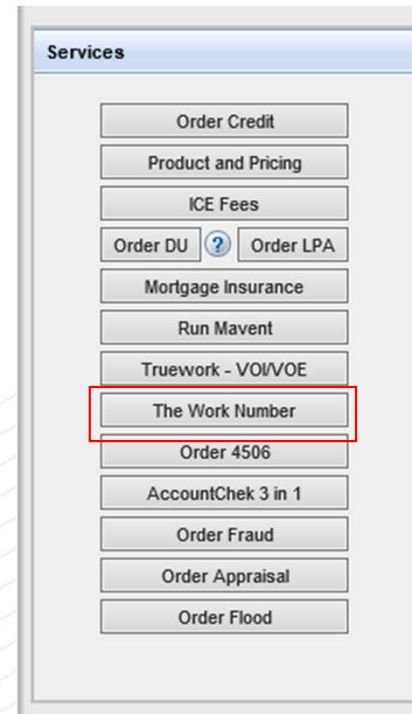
Services

Order Credit

Product and Pricing

ICE Fees

Order DU ? Order LPA

Mortgage Insurance

Run Mavent

Truework - VOI/VOE

The Work Number

Order 4506

AccountChek 3 in 1

Order Fraud

Order Appraisal

Order Flood